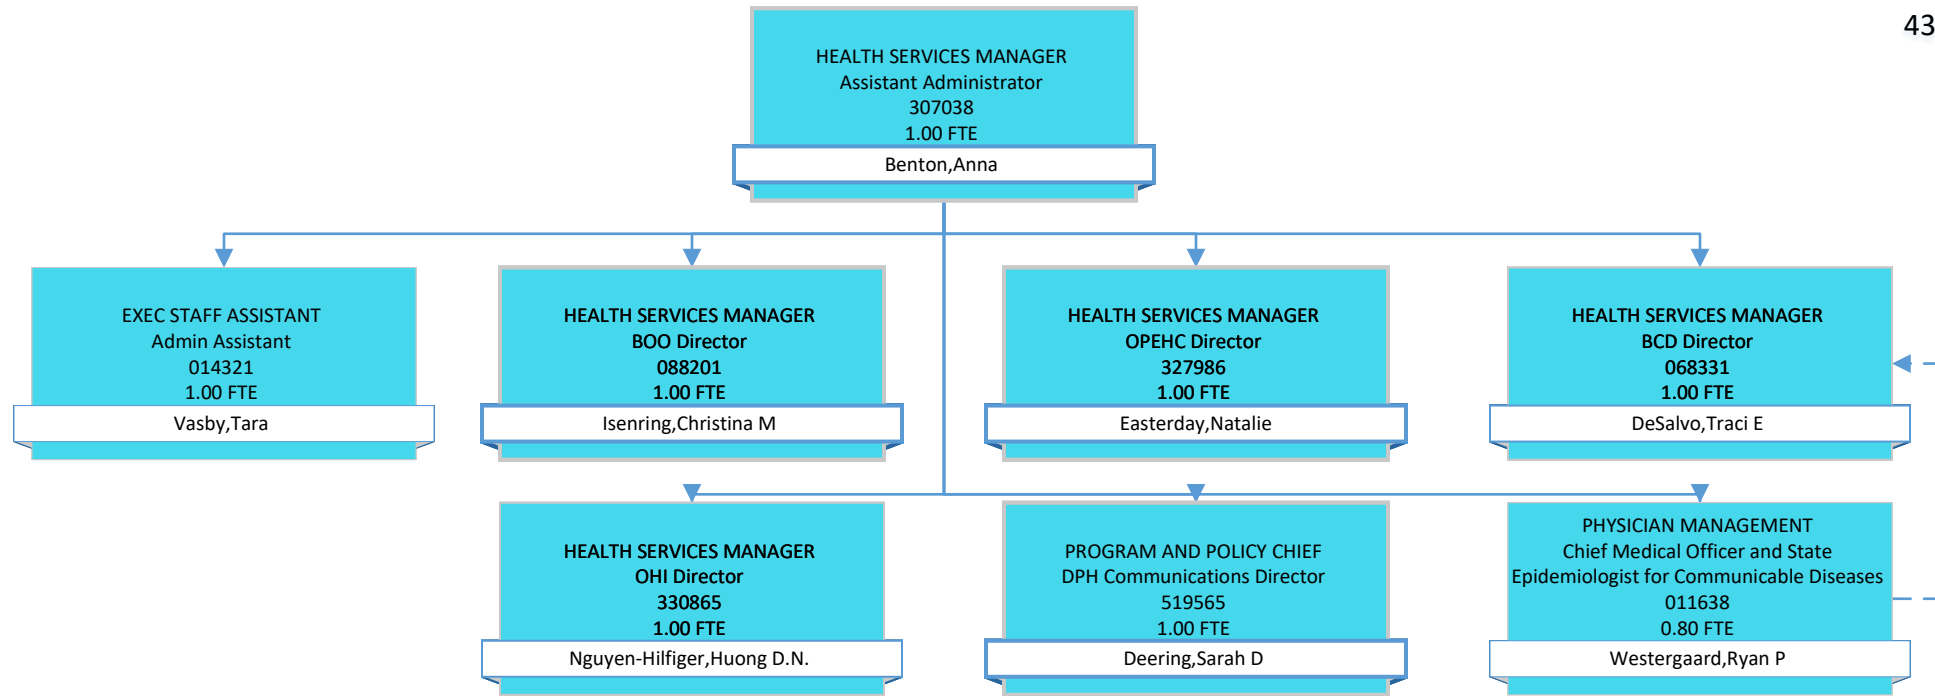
43

HEALTH SERVICES MANAGER
Assistant Administrator
307038
1.00 FTE
Benton,Anna

EXEC STAFF ASSISTANT
Admin Assistant
014321
1.00 FTE
Vasby,Tara

HEALTH SERVICES MANAGER
BOO Director
088201
1.00 FTE
Isenring,Christina M

HEALTH SERVICES MANAGER
OPEHC Director
327986
1.00 FTE
Easterday,Natalie

HEALTH SERVICES MANAGER
BCD Director
068331
1.00 FTE
DeSalvo,Traci E

HEALTH SERVICES MANAGER
OHI Director
330865
1.00 FTE
Nguyen-Hilfiger,Huong D.N.

PROGRAM AND POLICY CHIEF
DPH Communications Director
519565
1.00 FTE
Deering,Sarah D

PHYSICIAN MANAGEMENT
Chief Medical Officer and State Epidemiologist for Communicable Diseases
011638
0.80 FTE
Westergaard,Ryan P